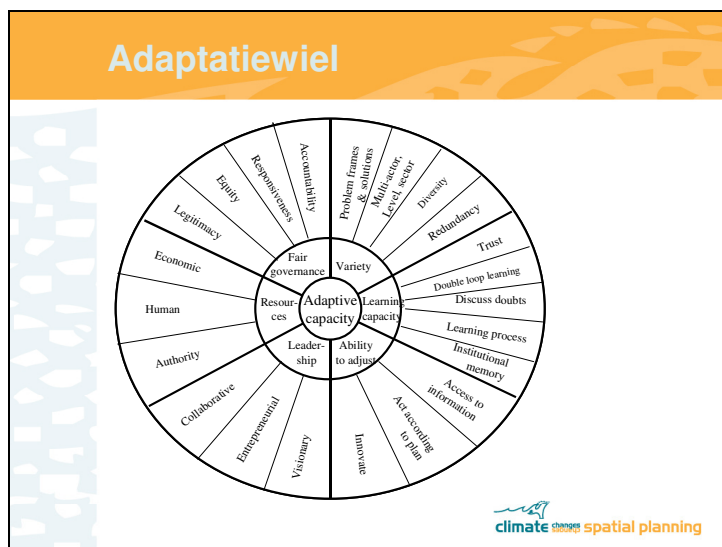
Adaptatiewiel

Adaptive capacity

Fair governance

Variety

Learning capacity

Ability to adjust

Leadership

Resources

Accountability

Responsiveness

Equity

Legitimacy

Problem frames & solutions

Multi-actor, Level, sector

Diversity

Redundancy

Trust

Double loop learning

Discuss doubts

Learning process

Institutional memory

Access to information

Act according to plan

Innovate

Visionary

Entrepreneurial

Collaborative

Authority

Human

Economic

climate changes spatial planning